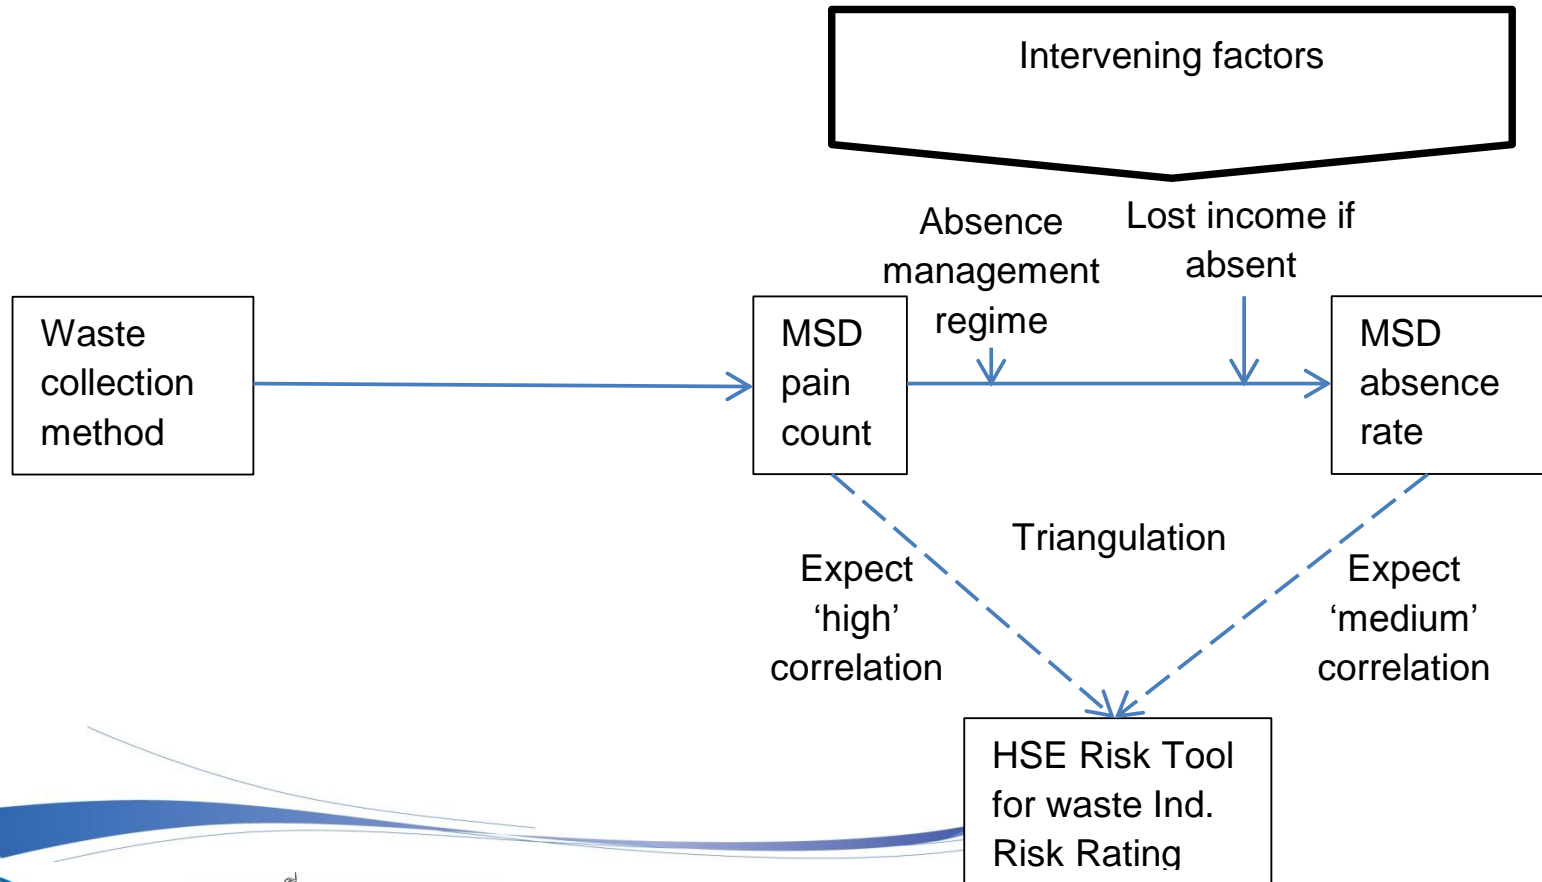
Intervening factors

Absence management regime

Lost income if absent

Waste collection method

MSD pain count

MSD absence rate

Triangulation

Expect 'high' correlation

Expect 'medium' correlation

HSE Risk Tool for waste Ind. Risk Rating